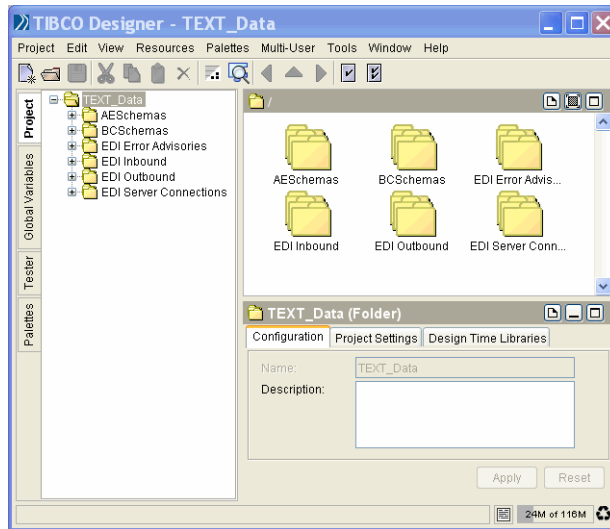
TIBCO Designer - TEXT_Data

Project Edit View Resources Palettes Multi-User Tools Window Help

Project
Global Variables
Tester
Palettes

TEXT_Data
AESchemas
BCSchemas
EDI Error Advisories
EDI Inbound
EDI Outbound
EDI Server Connections

/

AESchemas
BCSchemas
EDI Error Advis...
EDI Inbound
EDI Outbound
EDI Server Conn...

TEXT_Data (Folder)

Configuration
Project Settings
Design Time Libraries

Name: TEXT_Data
Description:

Apply
Reset

24M of 116M